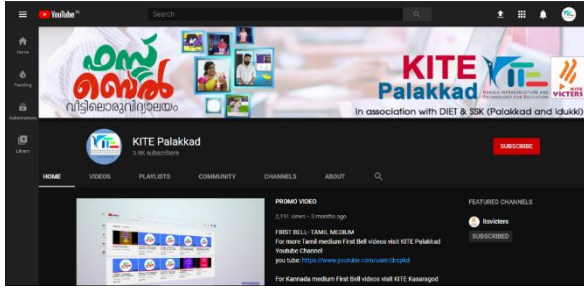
YouTube IN
Search
Home
Trending
Subscriptions
Library
ഫസ്റ്റ് ബെൽ
വീട്ടിലൊരുവിദ്യാലയം
KITE Palakkad
KERALA INFRASTRUCTURE AND TECHNOLOGY FOR EDUCATION
VICTERS
In association with DIET & SSK (Palakkad and Idukki)
KITE Palakkad
3.9K subscribers
SUBSCRIBE
HOME
VIDEOS
PLAYLISTS
COMMUNITY
CHANNELS
ABOUT
PROMO VIDEO
2,191 views • 3 months ago
FIRST BELL- TAMIL MEDIUM
For more Tamil medium First Bell videos visit KITE Palakkad Youtube Channel
you tube: https://www.youtube.com/user/dricpkd
For Kannada medium First Bell videos visit KITE Kasaragod
FEATURED CHANNELS
itsvicters
SUBSCRIBED